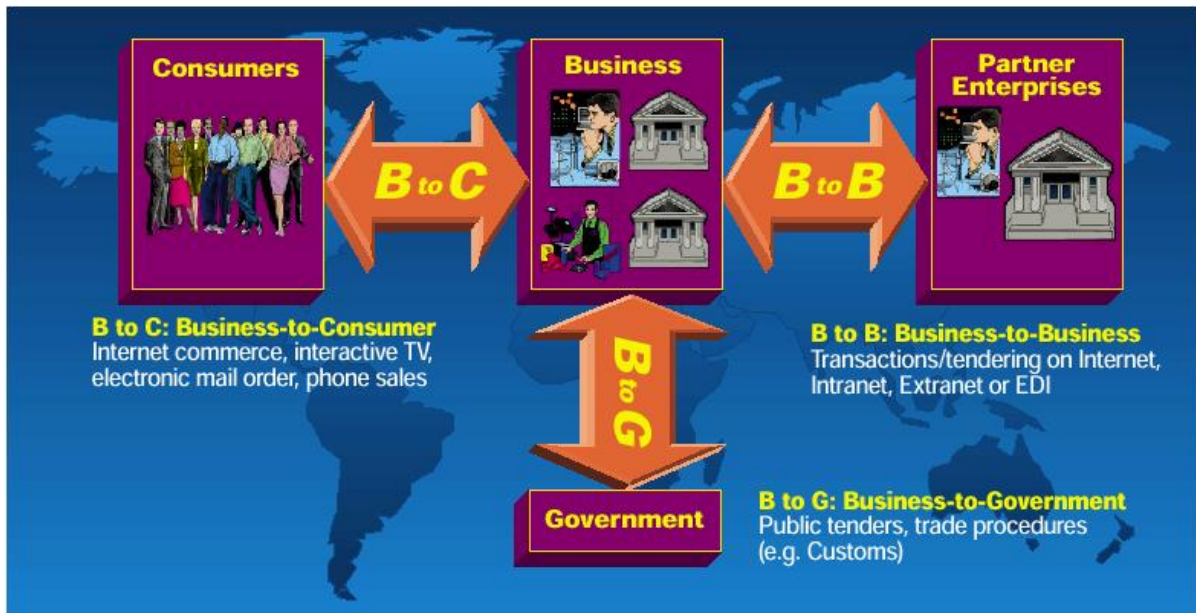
Consumers

B to C

Business

B to B

Partner Enterprises

B to G

Government

B to C: Business-to-Consumer
Internet commerce, interactive TV, electronic mail order, phone sales

B to B: Business-to-Business
Transactions/tendering on Internet, Intranet, Extranet or EDI

B to G: Business-to-Government
Public tenders, trade procedures (e.g. Customs)